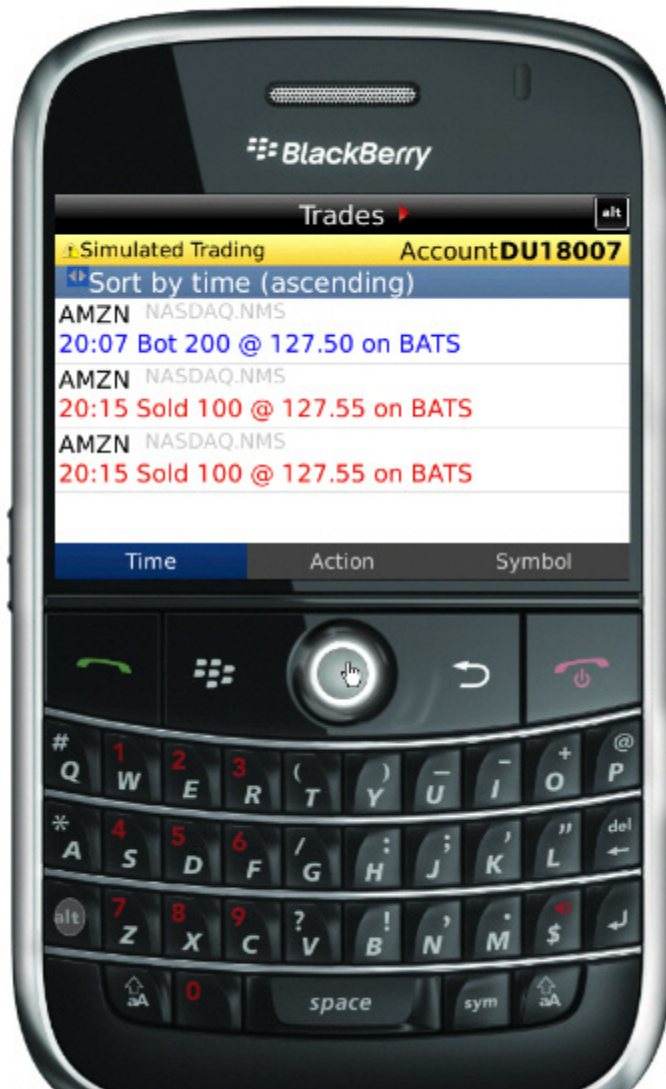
BlackBerry

Trades

alt

Simulated Trading AccountDU18007

Sort by time (ascending)

AMZN NASDAQ.NMS
20:07 Bot 200 @ 127.50 on BATS

AMZN NASDAQ.NMS
20:15 Sold 100 @ 127.55 on BATS

AMZN NASDAQ.NMS
20:15 Sold 100 @ 127.55 on BATS

Time Action Symbol

# Q 1 W 2 E 3 R ( T ) Y _ U - I + O @ P

* A 4 S 5 D 6 F / G : H ; J ' K " L del

alt 7 Z 8 X 9 C ? V ! B , N . M $

aA 0 space sym aA